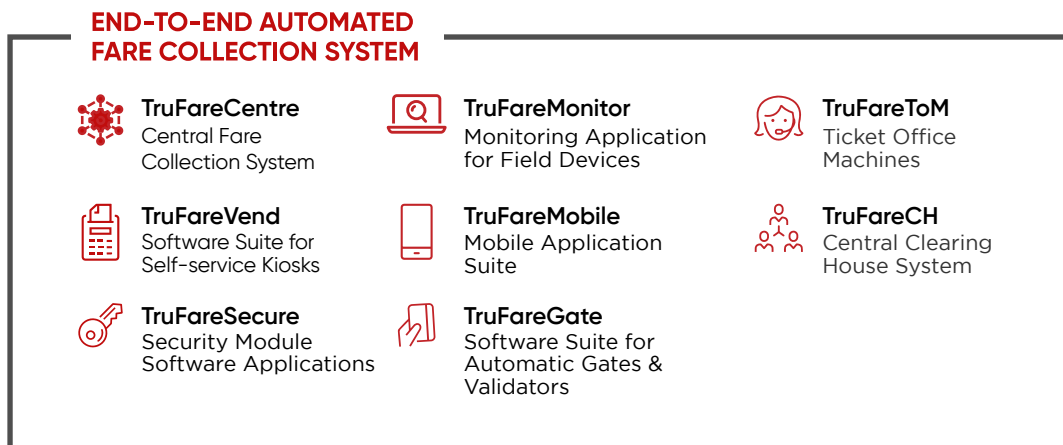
END-TO-END AUTOMATED FARE COLLECTION SYSTEM

TruFareCentre
Central Fare Collection System

TruFareMonitor
Monitoring Application for Field Devices

TruFareToM
Ticket Office Machines

TruFareVend
Software Suite for Self-service Kiosks

TruFareMobile
Mobile Application Suite

TruFareCH
Central Clearing House System

TruFareSecure
Security Module Software Applications

TruFareGate
Software Suite for Automatic Gates & Validators